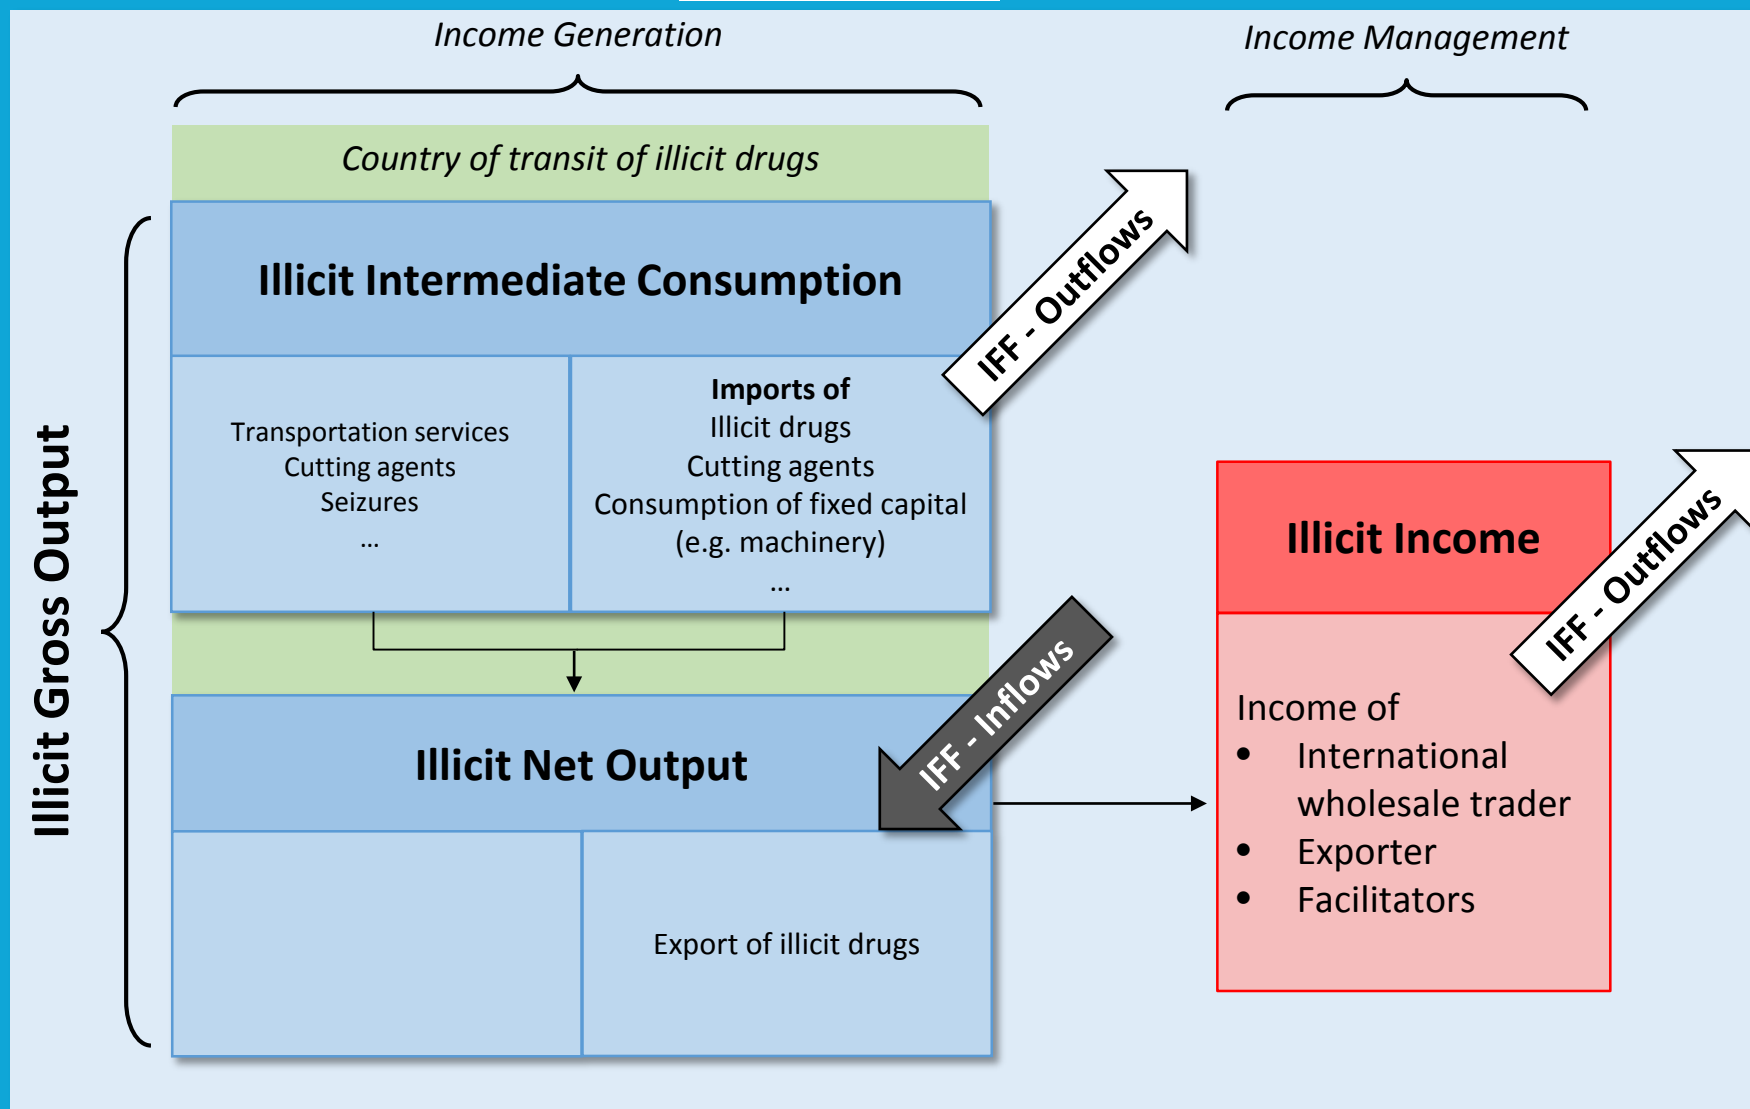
Income Generation

Income Management

Country of transit of illicit drugs

Illicit Gross Output

Illicit Intermediate Consumption

Transportation services
Cutting agents
Seizures
...

Imports of
Illicit drugs
Cutting agents
Consumption of fixed capital (e.g. machinery)
...

IFF - Outflows

Illicit Net Output

IFF - Inflows

Export of illicit drugs

Illicit Income

IFF - Outflows

Income of
• International wholesale trader
• Exporter
• Facilitators